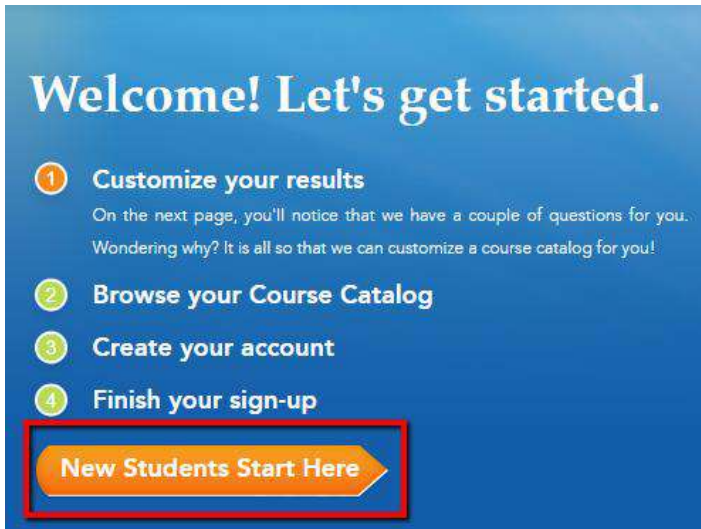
Welcome! Let's get started.

1 Customize your results
On the next page, you'll notice that we have a couple of questions for you. Wondering why? It is all so that we can customize a course catalog for you!

2 Browse your Course Catalog

3 Create your account

4 Finish your sign-up

New Students Start Here